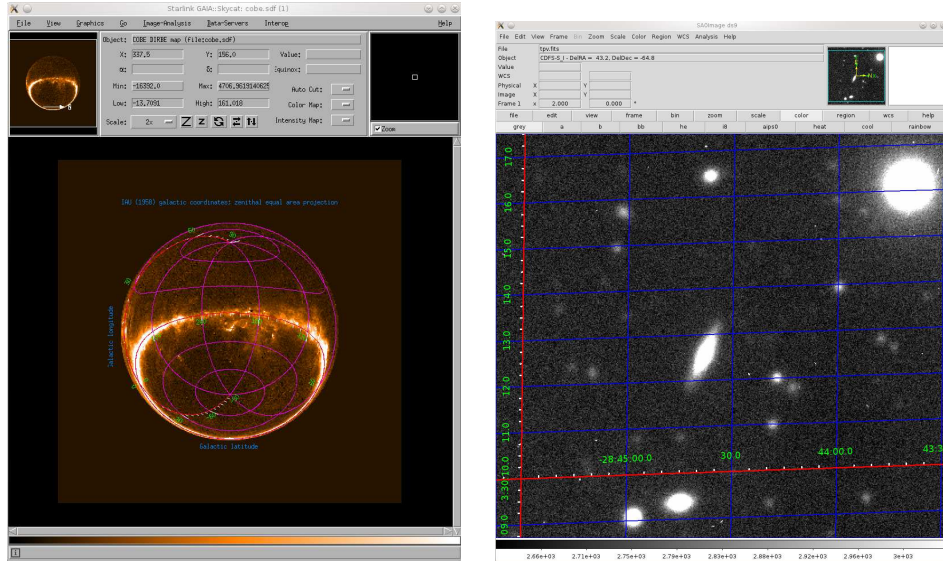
Starlink GAIA::Skycat: cobe.sdf (1)

File View Graphics Go Image-Analysis Data-Servers Interop Help

Object: COBE DIRBE map (File:cobe.sdf)
X: 337.5 Y: 156.0 Value:
α: δ: Equinox:
Min: -16332.0 Max: 4706.9619140625 Auto Cut:
Low: -13.7091 High: 161.018 Color Map:
Scale: 2x Z Z Intensity Map:

Zoom

IAU (1958) galactic coordinates; zenithal equal area projection

Galactic longitude

Galactic latitude

SAOImage ds9

File Edit View Frame Bin Zoom Scale Color Region WCS Analysis Help

File tpv.fits
Object CDFS-S_I - DelRA = 43.2, DelDec = -64.8
Value
WCS
Physical X Y
Image X Y
Frame 1 x 2.000 0.000 °

file edit view frame bin zoom scale color region wcs help
grey a b bb he i8 aips0 heat cool rainbow

17.0
16.0
15.0
14.0
13.0
12.0
11.0
3:30:10.0
09.0

-28:45:00.0
30.0
44:00.0
43:3

2.66e+03 2.71e+03 2.75e+03 2.79e+03 2.83e+03 2.88e+03 2.92e+03 2.96e+03 3e+03